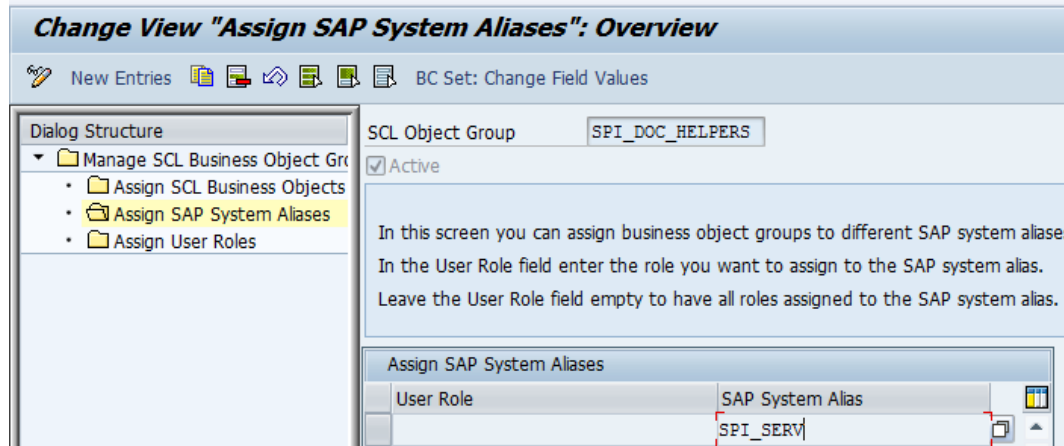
Change View "Assign SAP System Aliases": Overview

New Entries BC Set: Change Field Values

Dialog Structure

Manage SCL Business Object Gro

Assign SCL Business Objects

Assign SAP System Aliases

Assign User Roles

SCL Object Group SPI_DOC_HELPERS

Active

In this screen you can assign business object groups to different SAP system aliase

In the User Role field enter the role you want to assign to the SAP system alias.

Leave the User Role field empty to have all roles assigned to the SAP system alias.

Assign SAP System Aliases

| User Role | SAP System Alias |
|---|---|
| | SPI_SERV |